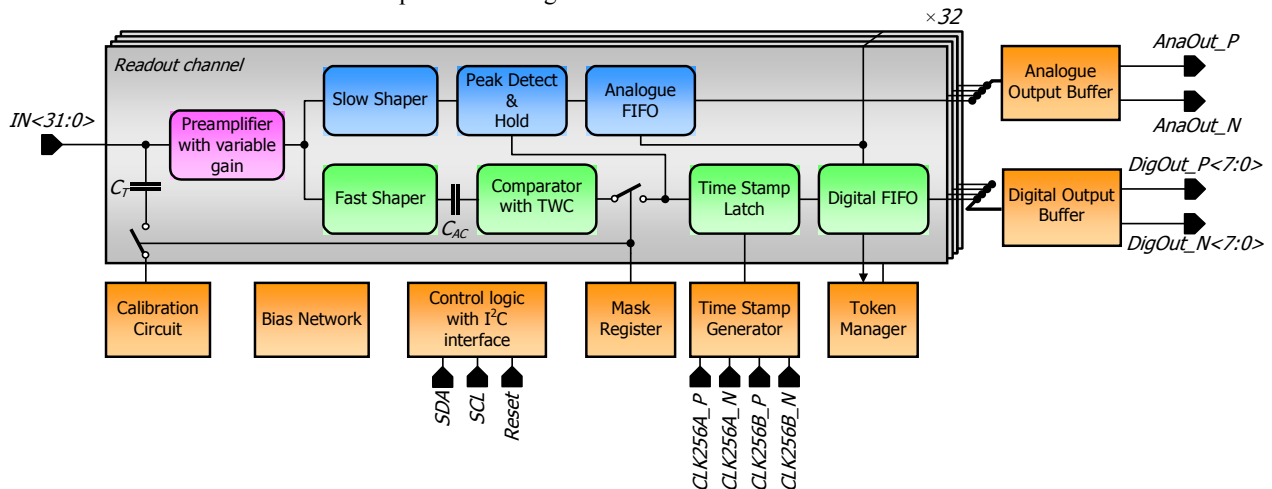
×32

Readout channel

IN<31:0>

$C_T$

Preamplifier with variable gain

Slow Shaper

Peak Detect & Hold

Analogue FIFO

Fast Shaper

$C_{AC}$

Comparator with TWC

Time Stamp Latch

Digital FIFO

Analogue Output Buffer

AnaOut_P

AnaOut_N

Digital Output Buffer

DigOut_P<7:0>

DigOut_N<7:0>

Calibration Circuit

Bias Network

Control logic with I$^2$C interface

Mask Register

Time Stamp Generator

Token Manager

SDA

SCL

Reset

CLK256A_P

CLK256A_N

CLK256B_P

CLK256B_N